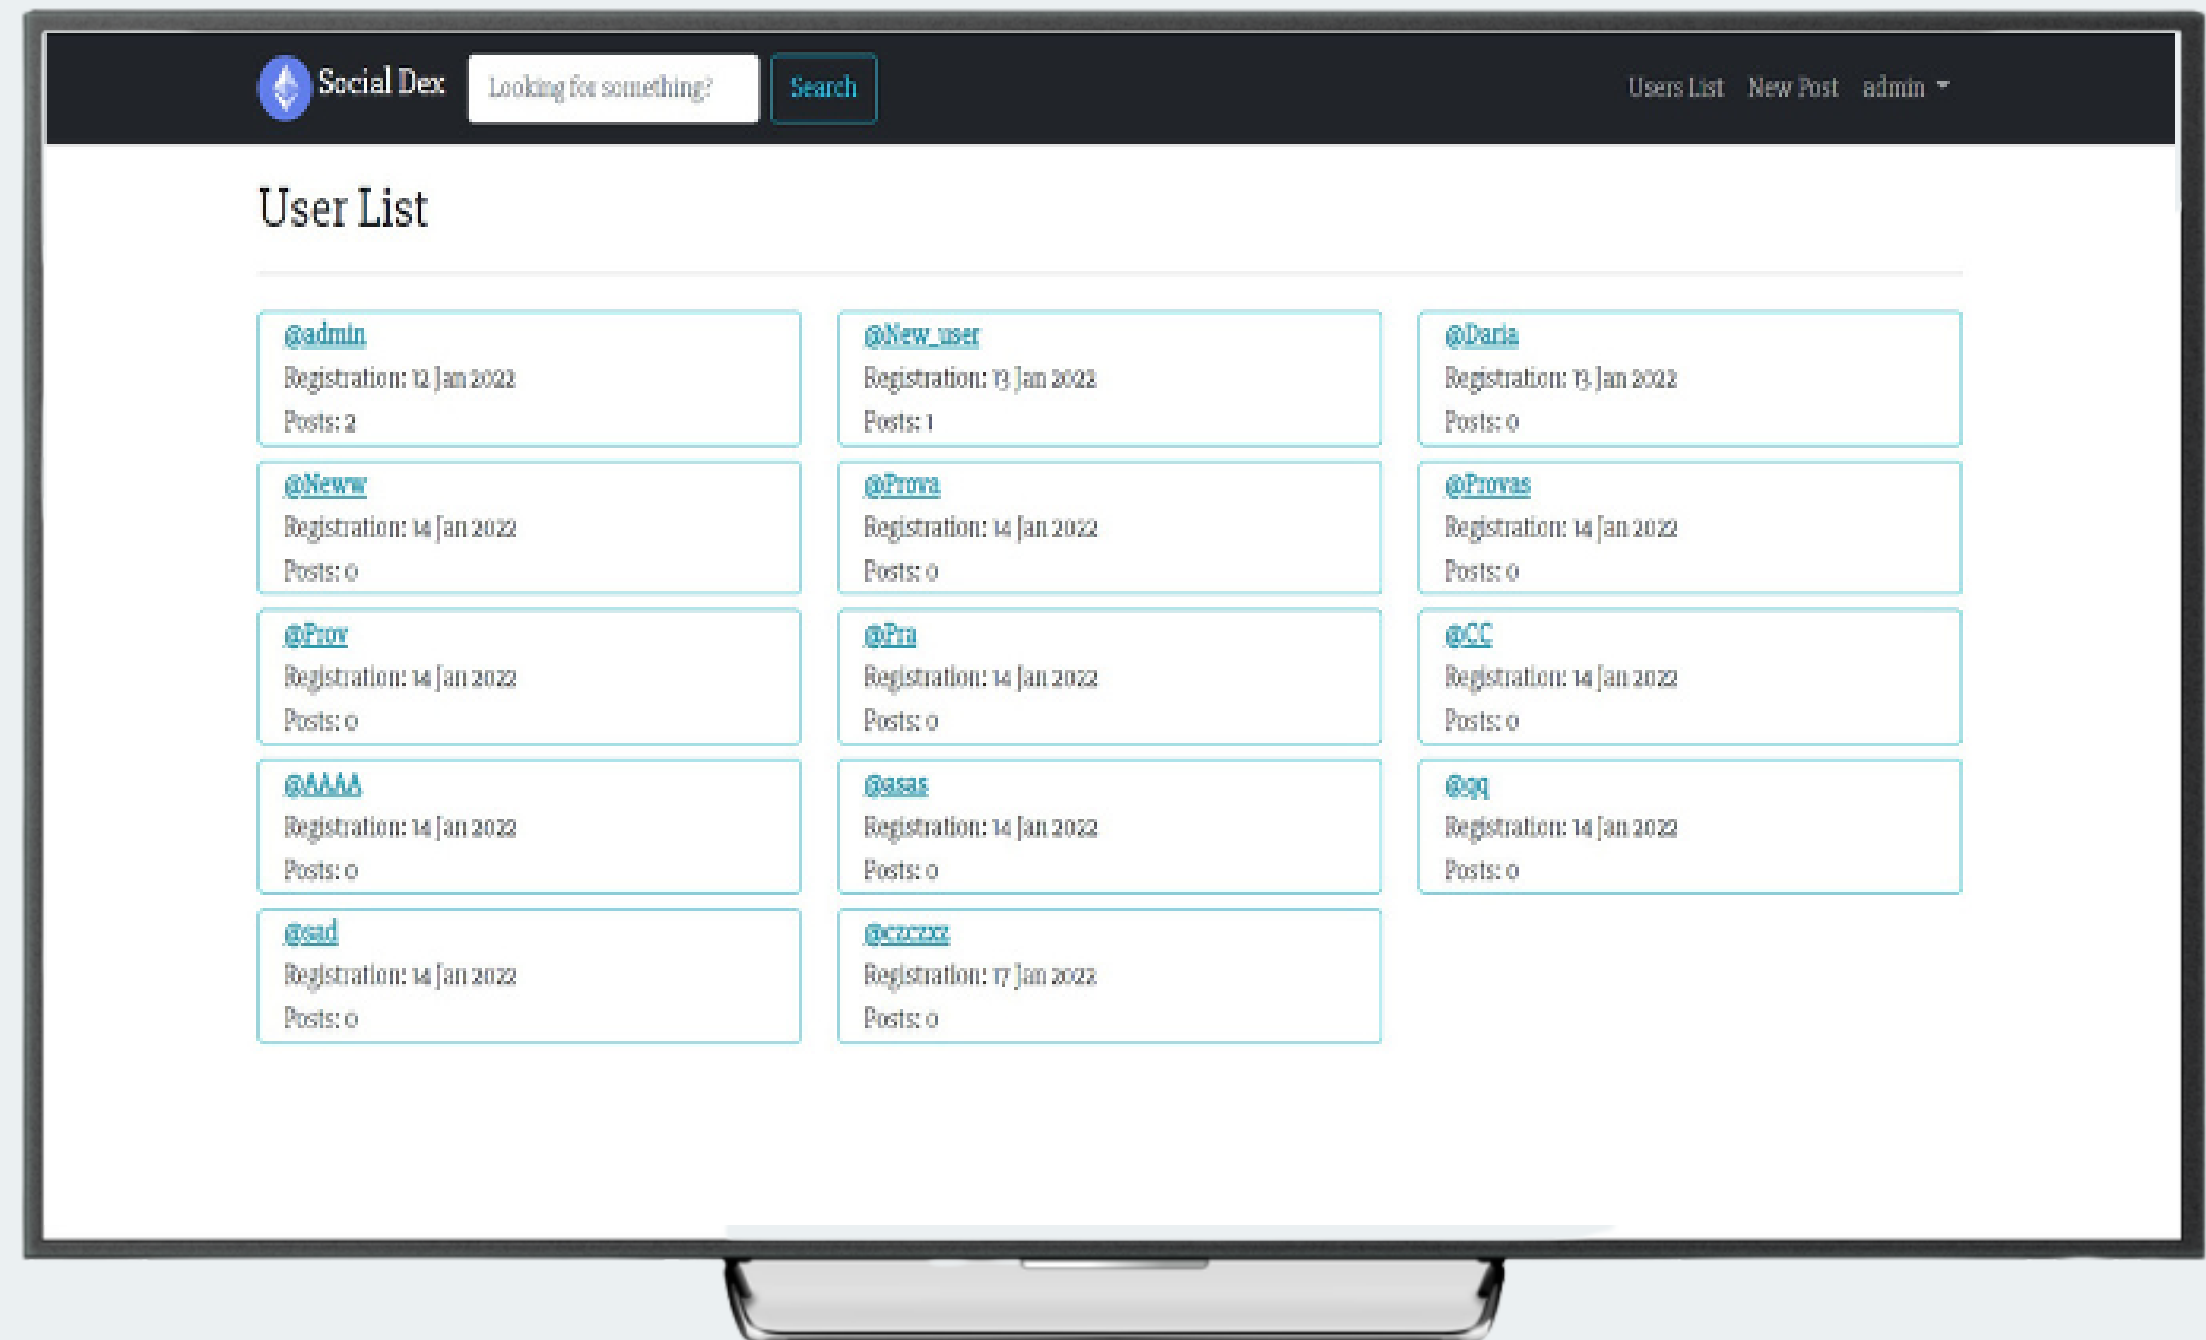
Social Dex

Looking for something?

Search

Users List New Post admin

User List

@admin
Registration: 12 Jan 2022
Posts: 2

@New_user
Registration: 13 Jan 2022
Posts: 1

@Daria
Registration: 13 Jan 2022
Posts: 0

@Neww
Registration: 14 Jan 2022
Posts: 0

@Prova
Registration: 14 Jan 2022
Posts: 0

@Provas
Registration: 14 Jan 2022
Posts: 0

@Prov
Registration: 14 Jan 2022
Posts: 0

@Pra
Registration: 14 Jan 2022
Posts: 0

@CC
Registration: 14 Jan 2022
Posts: 0

@AAAA
Registration: 14 Jan 2022
Posts: 0

@asas
Registration: 14 Jan 2022
Posts: 0

@qq
Registration: 14 Jan 2022
Posts: 0

@sad
Registration: 14 Jan 2022
Posts: 0

@czczxz
Registration: 17 Jan 2022
Posts: 0